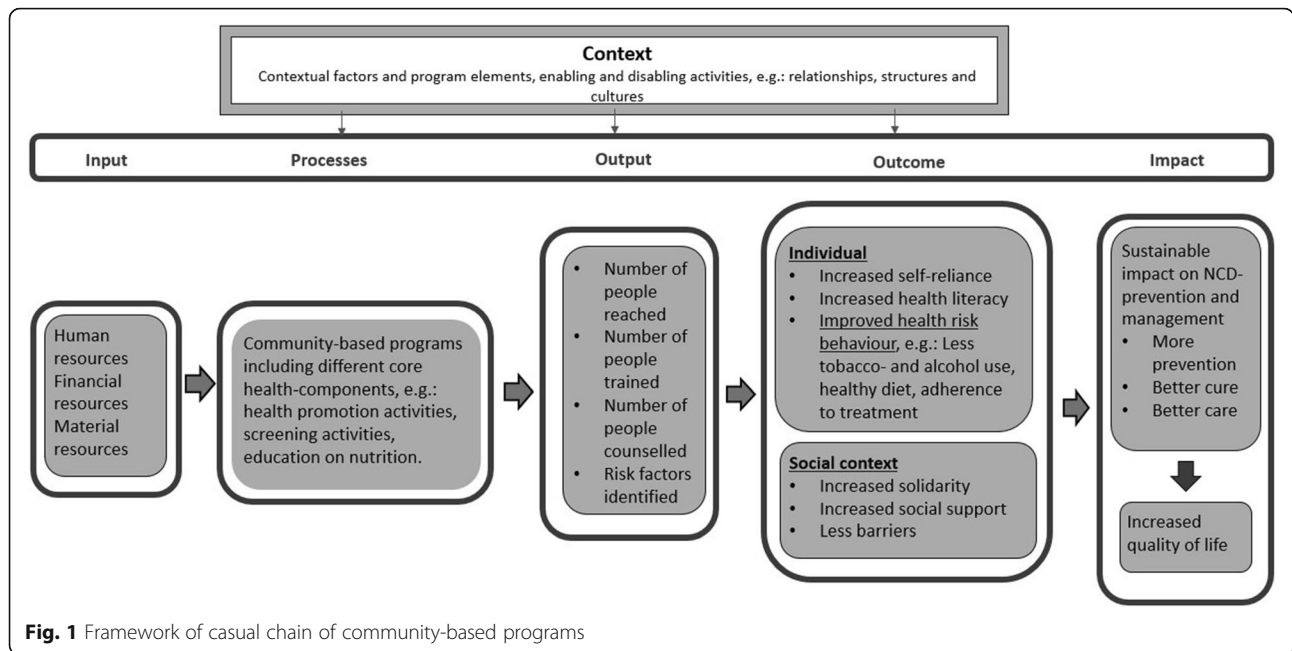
**Context**
Contextual factors and program elements, enabling and disabling activities, e.g.: relationships, structures and cultures

Input | Processes | Output | Outcome | Impact

Human resources
Financial resources
Material resources

Community-based programs including different core health-components, e.g.: health promotion activities, screening activities, education on nutrition.

- Number of people reached
- Number of people trained
- Number of people counselled
- Risk factors identified

Individual
- Increased self-reliance
- Increased health literacy
- Improved health risk behaviour, e.g.: Less tobacco- and alcohol use, healthy diet, adherence to treatment

Social context
- Increased solidarity
- Increased social support
- Less barriers

Sustainable impact on NCD-prevention and management
- More prevention
- Better cure
- Better care

Increased quality of life

**Fig. 1** Framework of casual chain of community-based programs